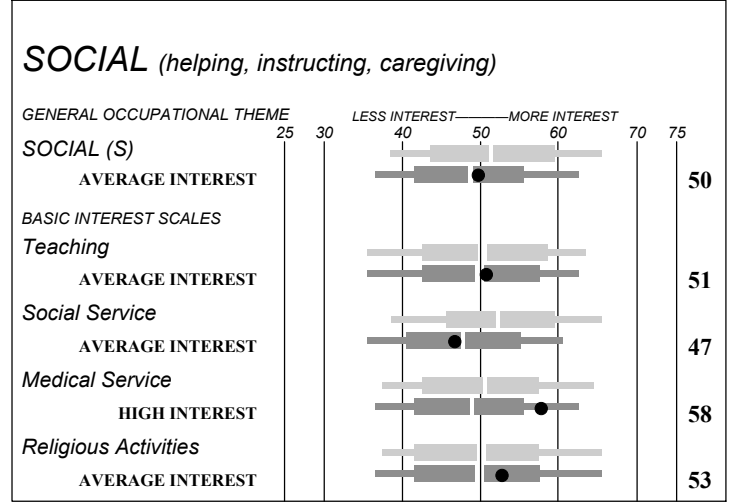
SOCIAL (helping, instructing, caregiving)

GENERAL OCCUPATIONAL THEME

LESS INTEREST——MORE INTEREST

25 30 40 50 60 70 75

SOCIAL (S)

AVERAGE INTEREST 50

BASIC INTEREST SCALES

Teaching

AVERAGE INTEREST 51

Social Service

AVERAGE INTEREST 47

Medical Service

HIGH INTEREST 58

Religious Activities

AVERAGE INTEREST 53